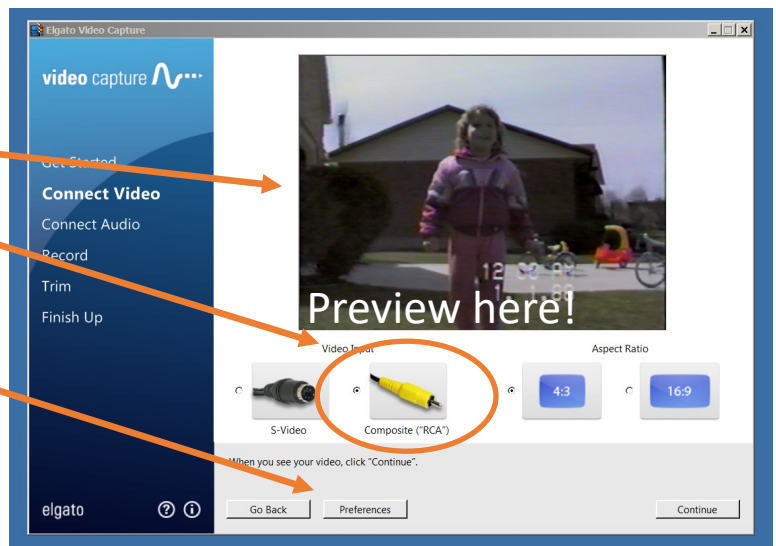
Elgato Video Capture

video capture

Get Started
Connect Video
Connect Audio
Record
Trim
Finish Up

12 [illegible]
1 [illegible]

Preview here!

Video Input

S-Video

Composite ("RCA")

Aspect Ratio

4:3

16:9

When you see your video, click "Continue".

elgato

Go Back

Preferences

Continue